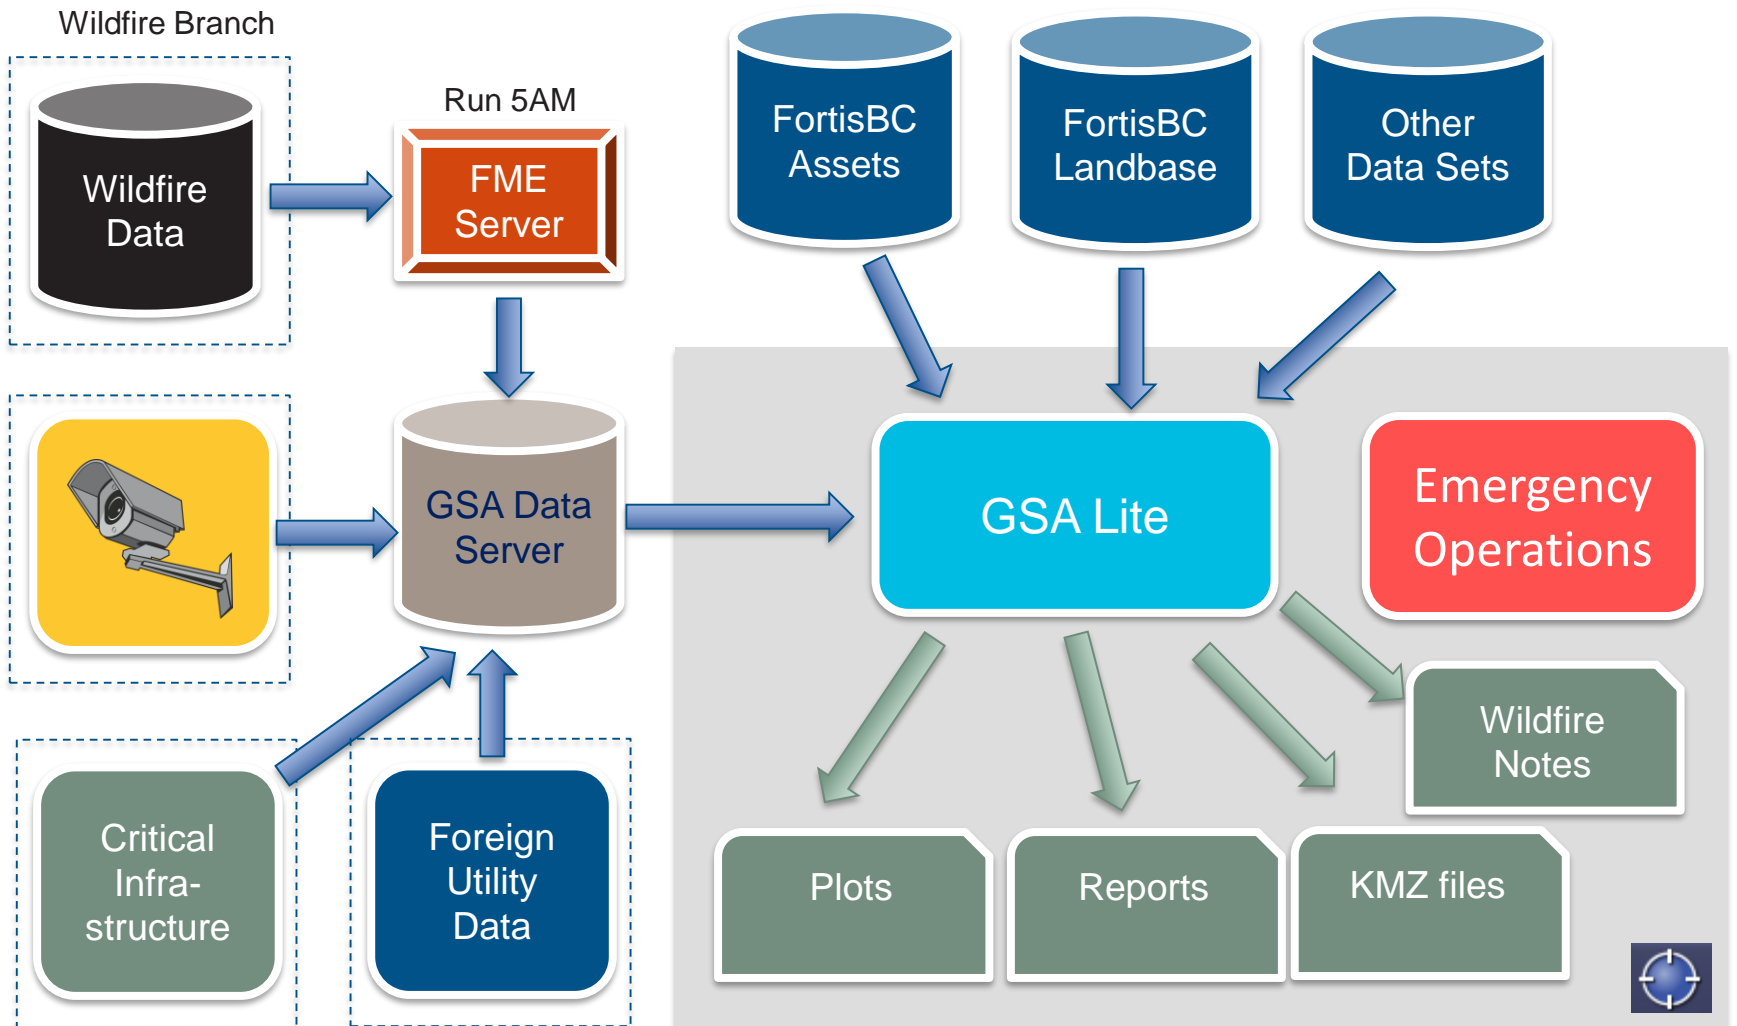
Wildfire Branch

Wildfire Data

Run 5AM

FME Server

FortisBC Assets

FortisBC Landbase

Other Data Sets

GSA Data Server

GSA Lite

Emergency Operations

Wildfire Notes

Critical Infrastructure

Foreign Utility Data

Plots

Reports

KMZ files